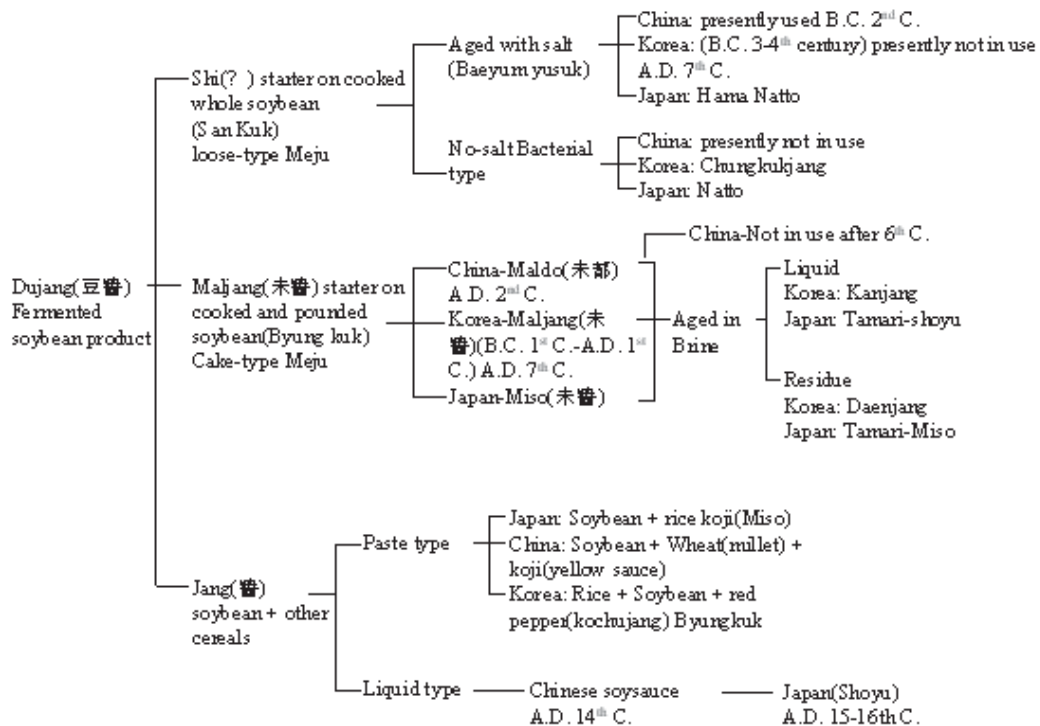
Dujang(豆醬) Fermented soybean product

Shi(? ) starter on cooked whole soybean (San Kuk) loose-type Meju

Aged with salt (Baeyum yusuk)

China: presently used B.C. 2$^{nd}$ C.
Korea: (B.C. 3-4$^{th}$ century) presently not in use A.D. 7$^{th}$ C.
Japan: Hama Natto

No-salt Bacterial type

China: presently not in use
Korea: Chungkukjang
Japan: Natto

Maljang(末醬) starter on cooked and pounded soybean(Byung kuk) Cake-type Meju

China-Maldo(末都) A.D. 2$^{nd}$ C.
Korea-Maljang(末醬)(B.C. 1$^{st}$ C.-A.D. 1$^{st}$ C.) A.D. 7$^{th}$ C.
Japan-Miso(未醬)

China-Not in use after 6$^{th}$ C.

Aged in Brine

Liquid
Korea: Kanjang
Japan: Tamari-shoyu

Residue
Korea: Daenjang
Japan: Tamari-Miso

Jang(醬) soybean + other cereals

Paste type

Japan: Soybean + rice koji(Miso)
China: Soybean + Wheat(millet) + koji(yellow sauce)
Korea: Rice + Soybean + red pepper(kochujang) Byungkuk

Liquid type

Chinese soysauce A.D. 14$^{th}$ C.

Japan(Shoyu) A.D. 15-16th C.